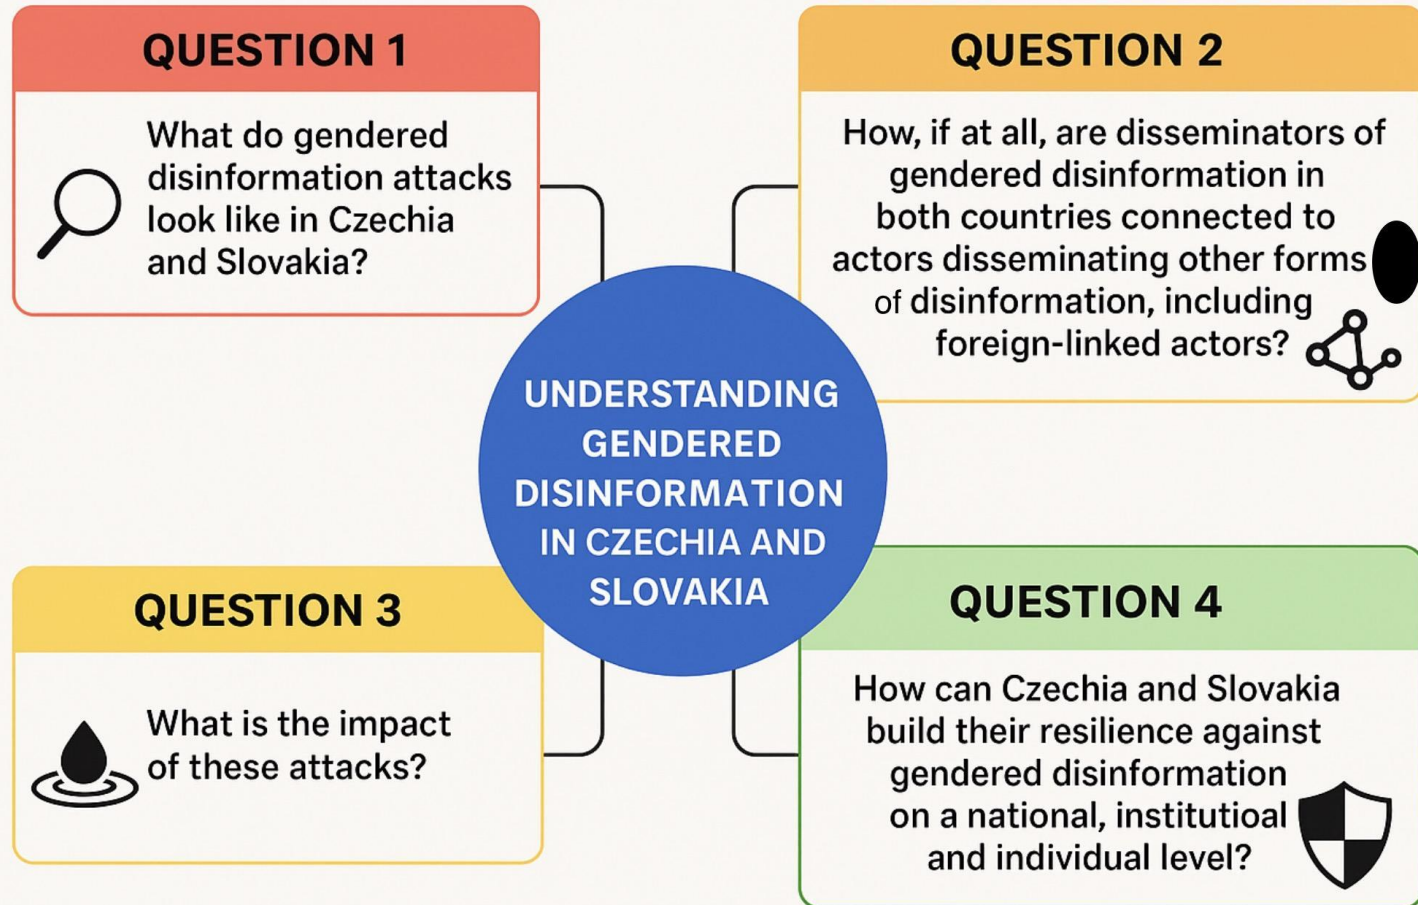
QUESTION 1

What do gendered disinformation attacks look like in Czechia and Slovakia?

QUESTION 2

How, if at all, are disseminators of gendered disinformation in both countries connected to actors disseminating other forms of disinformation, including foreign-linked actors?

UNDERSTANDING GENDERED DISINFORMATION IN CZECHIA AND SLOVAKIA

QUESTION 3

What is the impact of these attacks?

QUESTION 4

How can Czechia and Slovakia build their resilience against gendered disinformation on a national, institutioal and individual level?